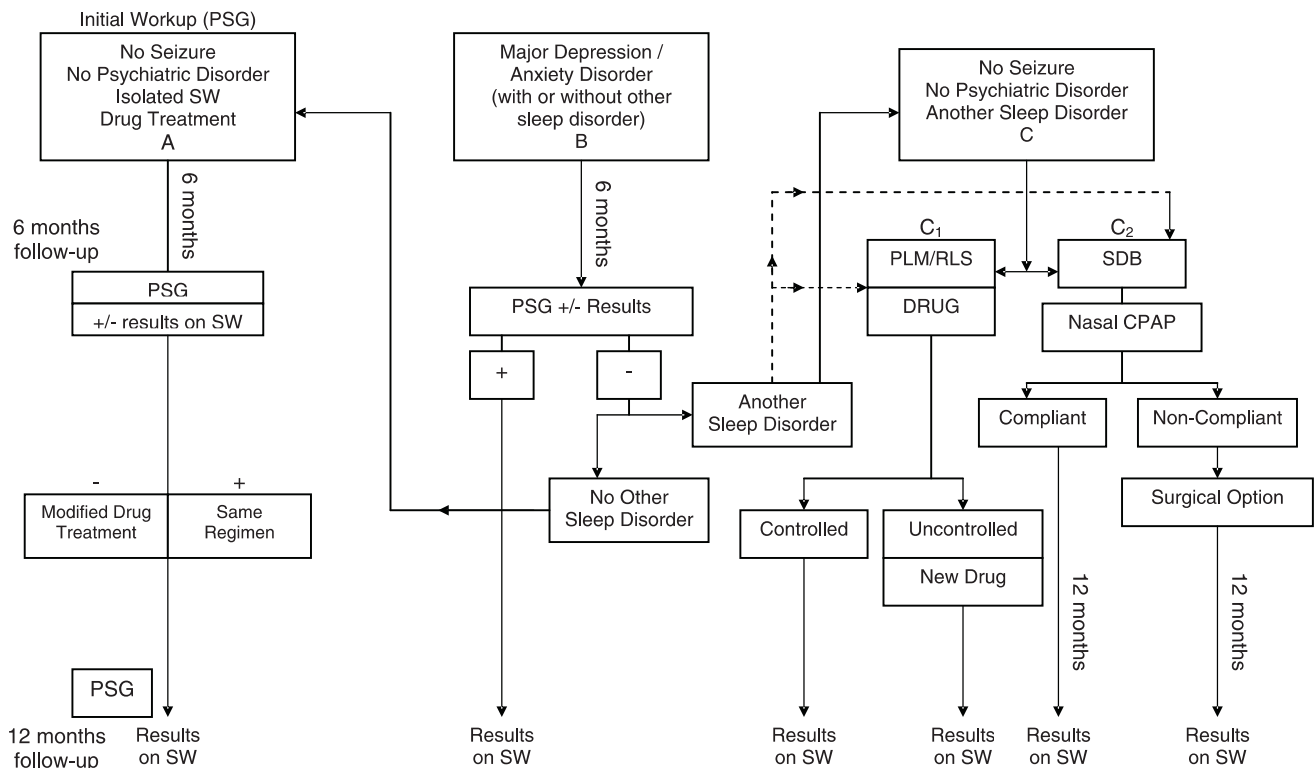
Initial Workup (PSG)

No Seizure
No Psychiatric Disorder
Isolated SW
Drug Treatment
A

6 months

6 months follow-up

PSG
+/- results on SW

-
Modified Drug Treatment

+
Same Regimen

PSG

12 months follow-up

Results on SW

Major Depression / Anxiety Disorder (with or without other sleep disorder)
B

6 months

PSG +/- Results

+

-

Results on SW

Another Sleep Disorder

No Other Sleep Disorder

No Seizure
No Psychiatric Disorder
Another Sleep Disorder
C

$C_1$
PLM/RLS
DRUG

$C_2$
SDB

Nasal CPAP

Compliant

Non-Compliant

Surgical Option

Controlled

Uncontrolled
New Drug

12 months

12 months

Results on SW

Results on SW

Results on SW

Results on SW